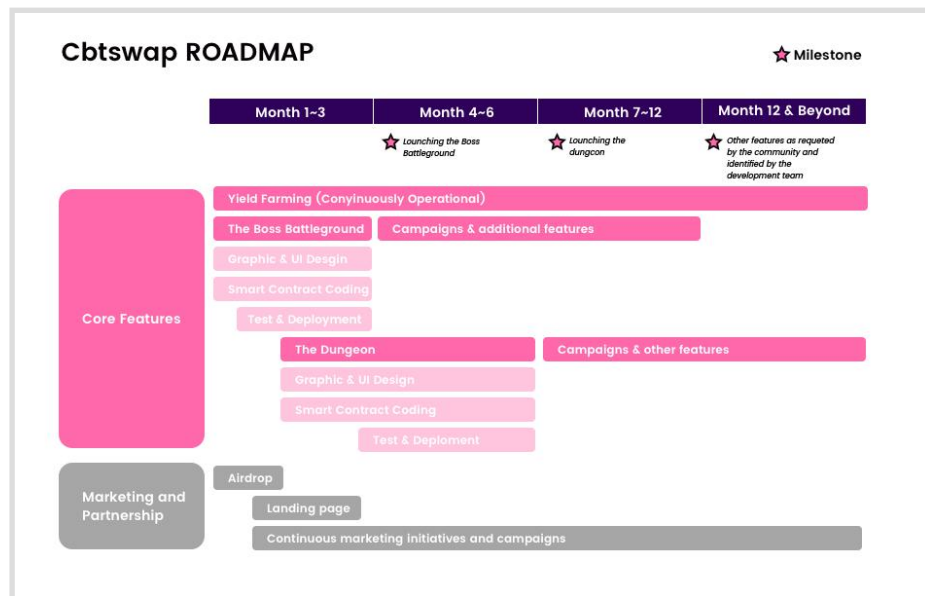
Cbtswap ROADMAP

Milestone

| Month 1~3 | Month 4~6 | Month 7~12 | Month 12 & Beyond |
|---|---|---|---|
| | Lounching the Boss Battleground | Lounching the dungeon | Other features as requeted by the community and identified by the development team |

Core Features

Yield Farming (Conyinuously Operational)

The Boss Battleground

Campaigns & additional features

Graphic & UI Desgin

Smart Contract Coding

Test & Deployment

The Dungeon

Campaigns & other features

Graphic & UI Design

Smart Contract Coding

Test & Deploment

Marketing and Partnership

Airdrop

Landing page

Continuous marketing initiatives and campaigns